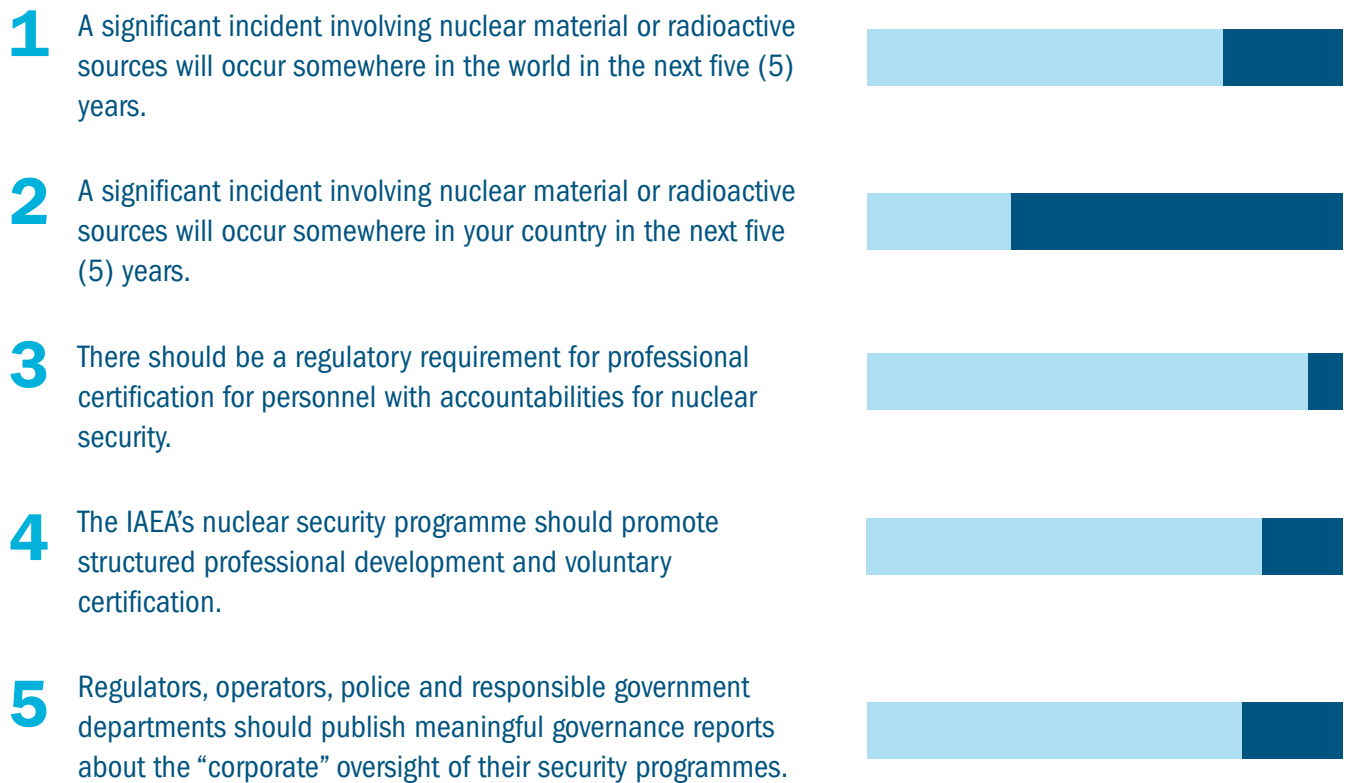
1 A significant incident involving nuclear material or radioactive sources will occur somewhere in the world in the next five (5) years.

2 A significant incident involving nuclear material or radioactive sources will occur somewhere in your country in the next five (5) years.

3 There should be a regulatory requirement for professional certification for personnel with accountabilities for nuclear security.

4 The IAEA's nuclear security programme should promote structured professional development and voluntary certification.

5 Regulators, operators, police and responsible government departments should publish meaningful governance reports about the "corporate" oversight of their security programmes.